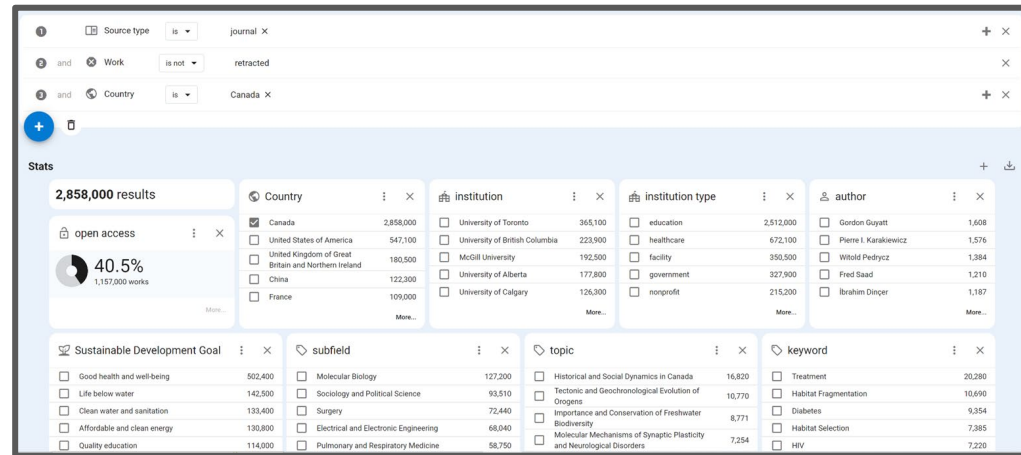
1 Source type is journal ×
2 and Work is not retracted ×
3 and Country is Canada ×

Stats

2,858,000 results

open access
40.5%
1,157,000 works
More...

Country
| | |
|---|---|
| Canada | 2,858,000 |
| United States of America | 547,100 |
| United Kingdom of Great Britain and Northern Ireland | 180,500 |
| China | 122,300 |
| France | 109,000 |
More...

institution
| | |
|---|---|
| University of Toronto | 365,100 |
| University of British Columbia | 223,900 |
| McGill University | 192,500 |
| University of Alberta | 177,800 |
| University of Calgary | 126,300 |
More...

institution type
| | |
|---|---|
| education | 2,512,000 |
| healthcare | 672,100 |
| facility | 350,500 |
| government | 327,900 |
| nonprofit | 215,200 |
More...

author
| | |
|---|---|
| Gordon Guyatt | 1,608 |
| Pierre I. Karakiewicz | 1,576 |
| Witold Pedrycz | 1,384 |
| Fred Saad | 1,210 |
| İbrahim Dinçer | 1,187 |
More...

Sustainable Development Goal
| | |
|---|---|
| Good health and well-being | 502,400 |
| Life below water | 142,500 |
| Clean water and sanitation | 133,400 |
| Affordable and clean energy | 130,800 |
| Quality education | 114,000 |

subfield
| | |
|---|---|
| Molecular Biology | 127,200 |
| Sociology and Political Science | 93,510 |
| Surgery | 72,440 |
| Electrical and Electronic Engineering | 68,040 |
| Pulmonary and Respiratory Medicine | 58,750 |

topic
| | |
|---|---|
| Historical and Social Dynamics in Canada | 16,820 |
| Tectonic and Geochronological Evolution of Orogens | 10,770 |
| Importance and Conservation of Freshwater Biodiversity | 8,771 |
| Molecular Mechanisms of Synaptic Plasticity and Neurological Disorders | 7,254 |

keyword
| | |
|---|---|
| Treatment | 20,280 |
| Habitat Fragmentation | 10,690 |
| Diabetes | 9,354 |
| Habitat Selection | 7,385 |
| HIV | 7,220 |